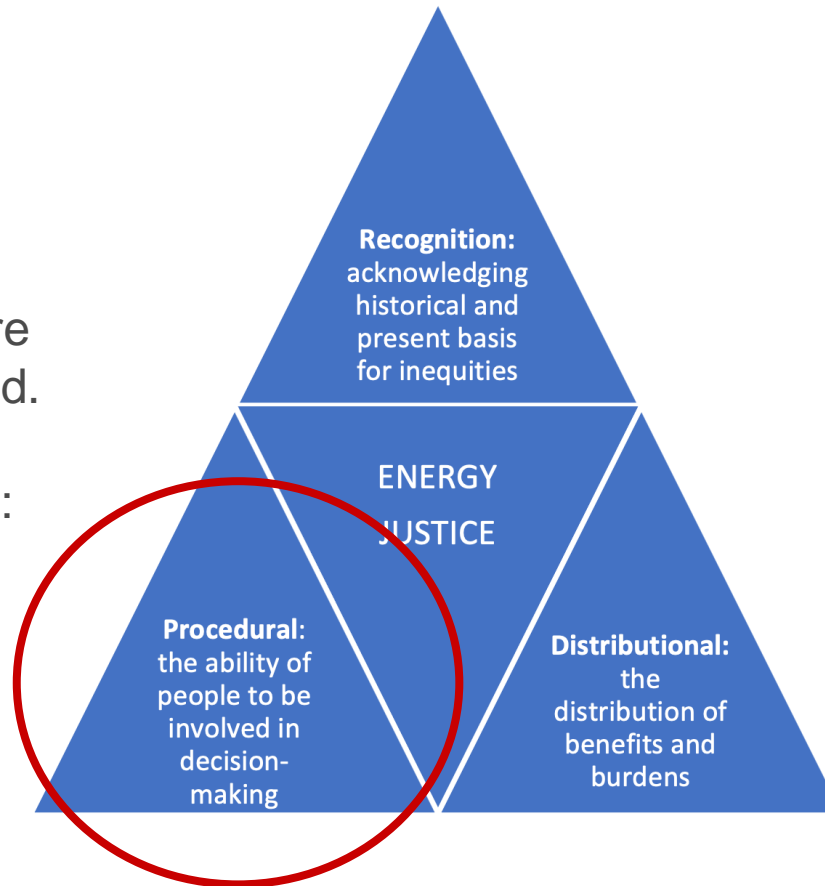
re
d.
:

Recognition: acknowledging historical and present basis for inequities

ENERGY JUSTICE

Procedural: the ability of people to be involved in decision-making

Distributional: the distribution of benefits and burdens